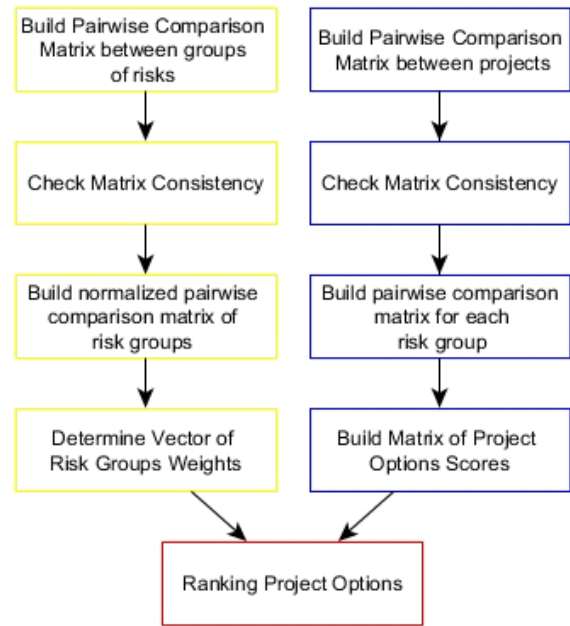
Build Pairwise Comparison Matrix between groups of risks

Check Matrix Consistency

Build normalized pairwise comparison matrix of risk groups

Determine Vector of Risk Groups Weights

Build Pairwise Comparison Matrix between projects

Check Matrix Consistency

Build pairwise comparison matrix for each risk group

Build Matrix of Project Options Scores

Ranking Project Options